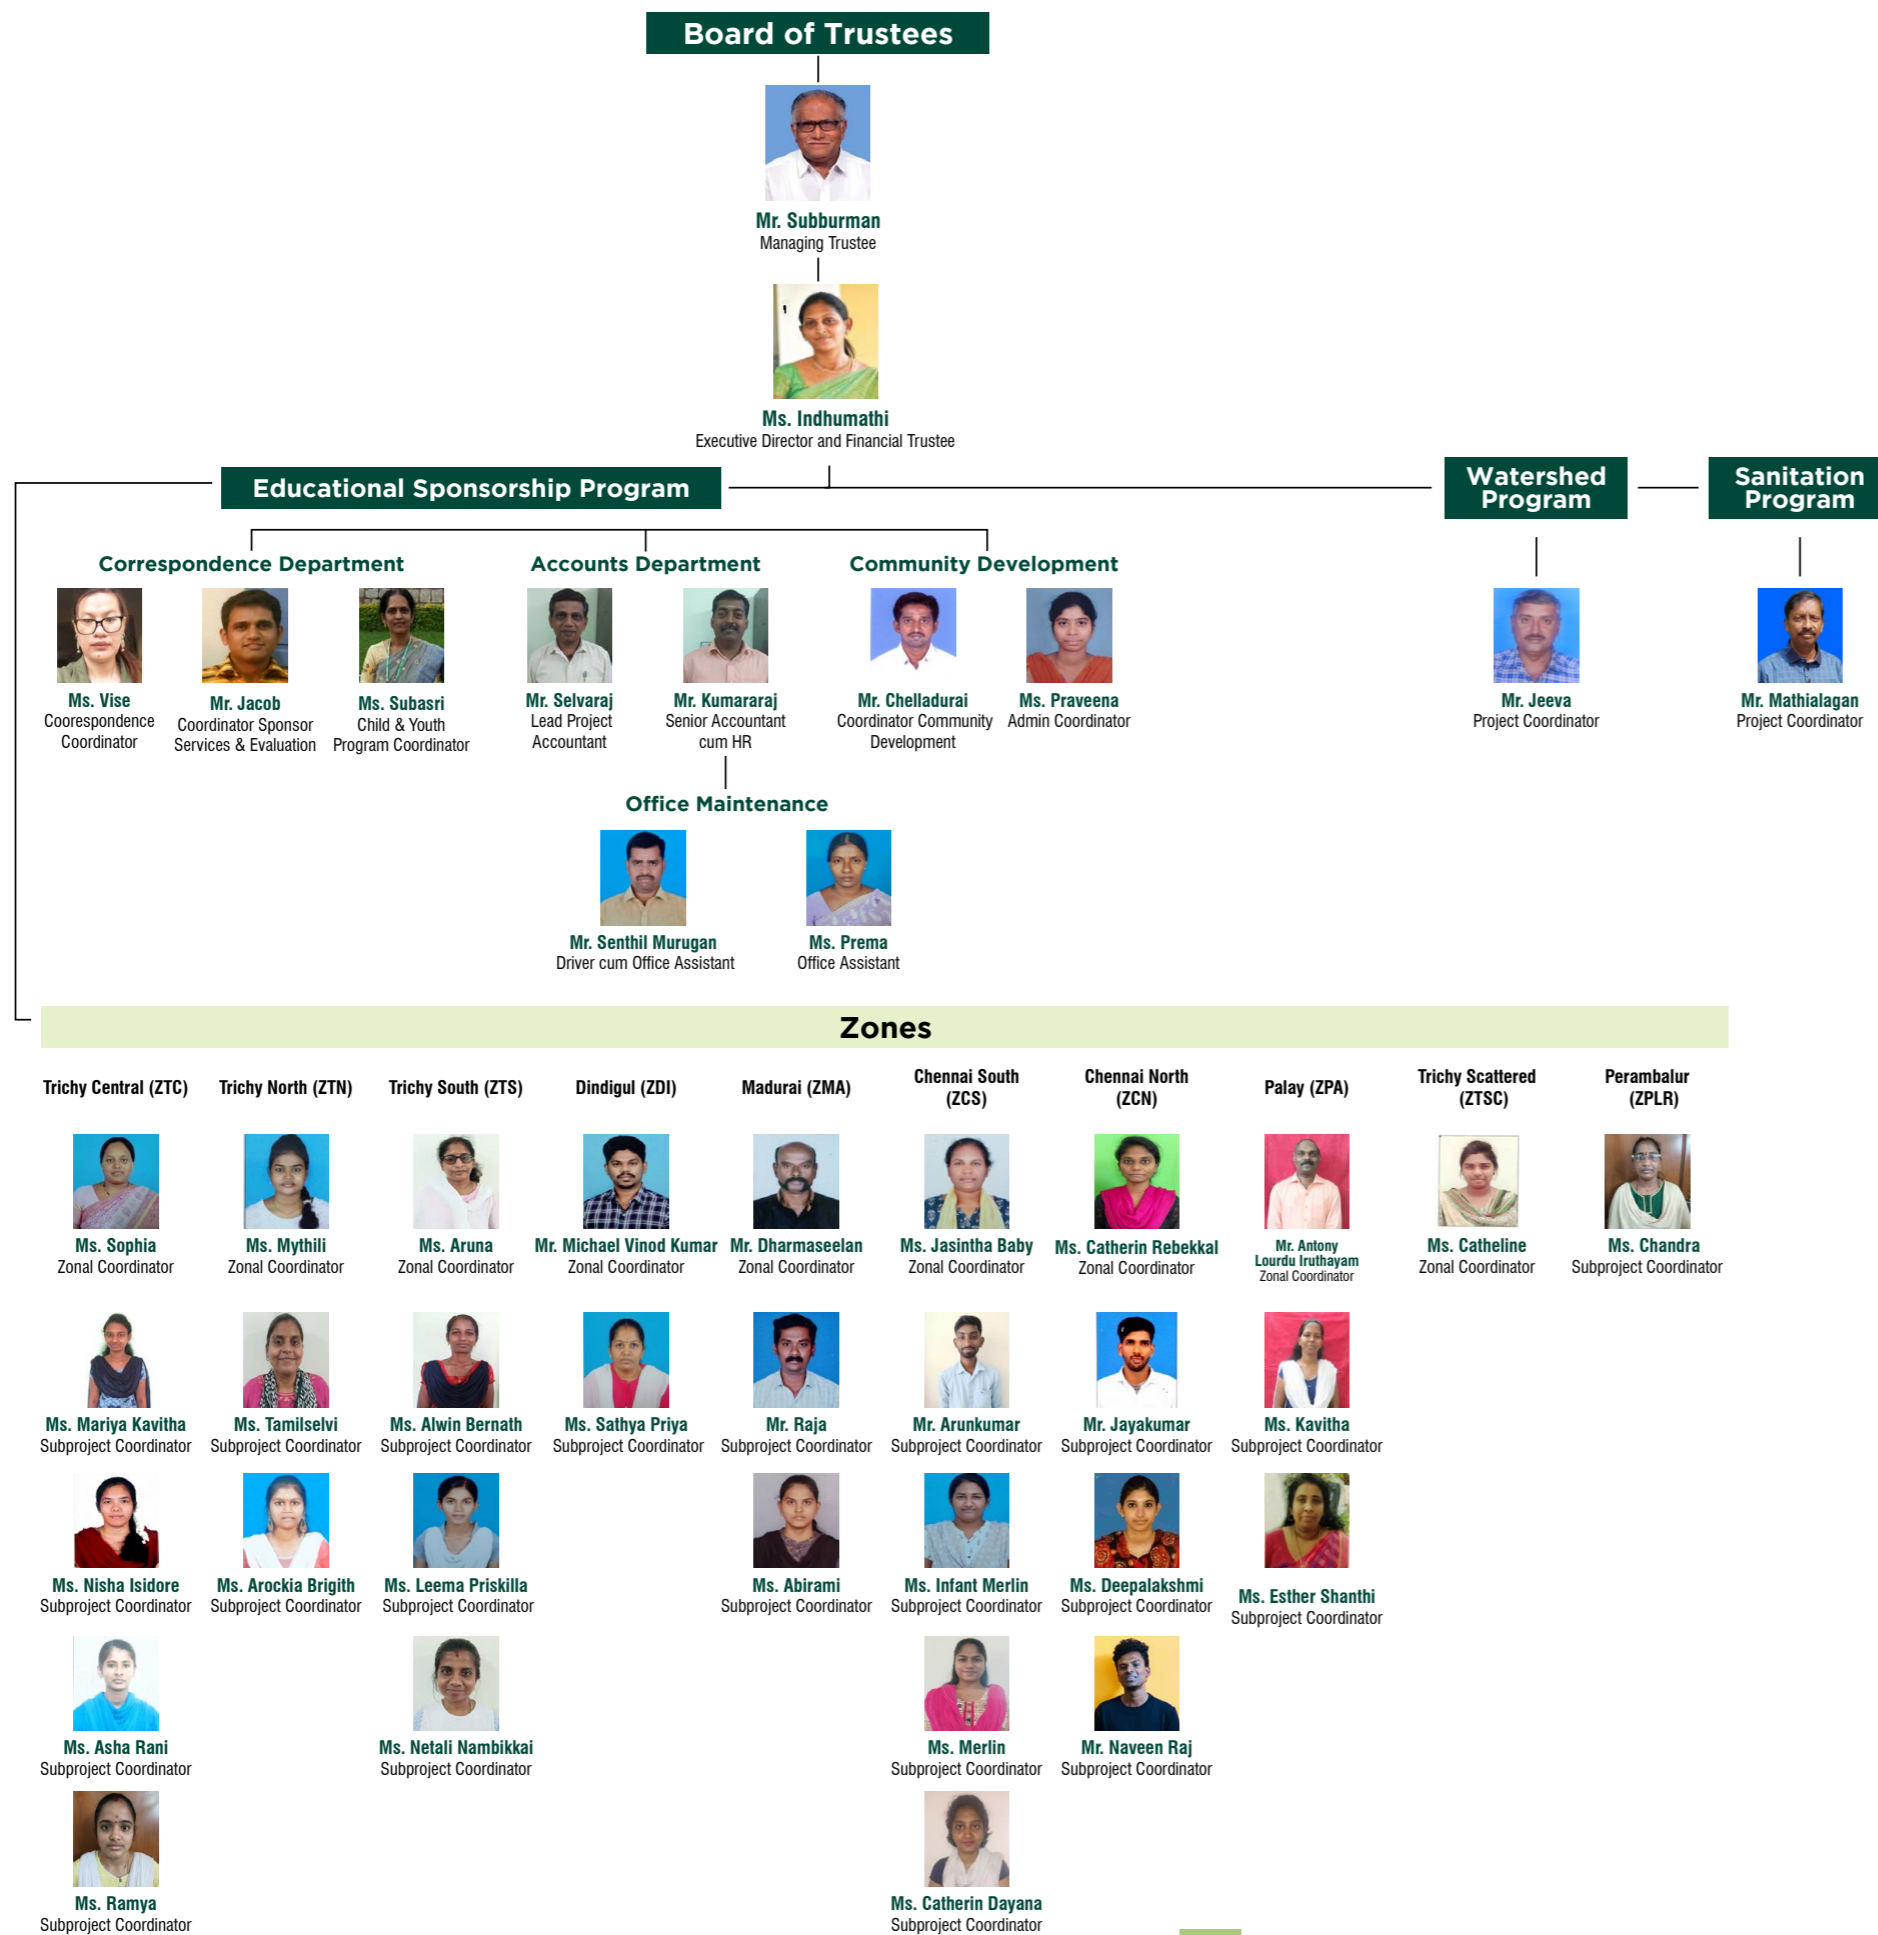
Board of Trustees

Mr. Subburman
Managing Trustee

Ms. Indhumathi
Executive Director and Financial Trustee

Educational Sponsorship Program

Watershed Program

Sanitation Program

Correspondence Department

Accounts Department

Community Development

Ms. Vise
Cooreespondence Coordinator

Mr. Jacob
Coordinator Sponsor Services & Evaluation

Ms. Subasri
Child & Youth Program Coordinator

Mr. Selvaraj
Lead Project Accountant

Mr. Kumararaj
Senior Accountant cum HR

Mr. Chelladurai
Coordinator Community Development

Ms. Praveena
Admin Coordinator

Mr. Jeeva
Project Coordinator

Mr. Mathialagan
Project Coordinator

Office Maintenance

Mr. Senthil Murugan
Driver cum Office Assistant

Ms. Prema
Office Assistant

Zones

Trichy Central (ZTC)

Ms. Sophia
Zonal Coordinator

Ms. Mariya Kavitha
Subproject Coordinator

Ms. Nisha Isidore
Subproject Coordinator

Ms. Asha Rani
Subproject Coordinator

Ms. Ramya
Subproject Coordinator

Trichy North (ZTN)

Ms. Mythili
Zonal Coordinator

Ms. Tamilselvi
Subproject Coordinator

Ms. Arockia Brigith
Subproject Coordinator

Trichy South (ZTS)

Ms. Aruna
Zonal Coordinator

Ms. Alwin Bernath
Subproject Coordinator

Ms. Leema Priskilla
Subproject Coordinator

Ms. Netali Nambikkai
Subproject Coordinator

Dindigul (ZDI)

Mr. Michael Vinod Kumar
Zonal Coordinator

Ms. Sathya Priya
Subproject Coordinator

Madurai (ZMA)

Mr. Dharmaseelan
Zonal Coordinator

Mr. Raja
Subproject Coordinator

Ms. Abirami
Subproject Coordinator

Chennai South (ZCS)

Ms. Jasintha Baby
Zonal Coordinator

Mr. Arunkumar
Subproject Coordinator

Ms. Infant Merlin
Subproject Coordinator

Ms. Merlin
Subproject Coordinator

Ms. Catherin Dayana
Subproject Coordinator

Chennai North (ZCN)

Ms. Catherin Rebekkal
Zonal Coordinator

Mr. Jayakumar
Subproject Coordinator

Ms. Deepalakshmi
Subproject Coordinator

Mr. Naveen Raj
Subproject Coordinator

Palay (ZPA)

Mr. Antony Lourdu Iruthayam
Zonal Coordinator

Ms. Kavitha
Subproject Coordinator

Ms. Esther Shanthi
Subproject Coordinator

Trichy Scattered (ZTSC)

Ms. Catheline
Zonal Coordinator

Perambalur (ZPLR)

Ms. Chandra
Subproject Coordinator